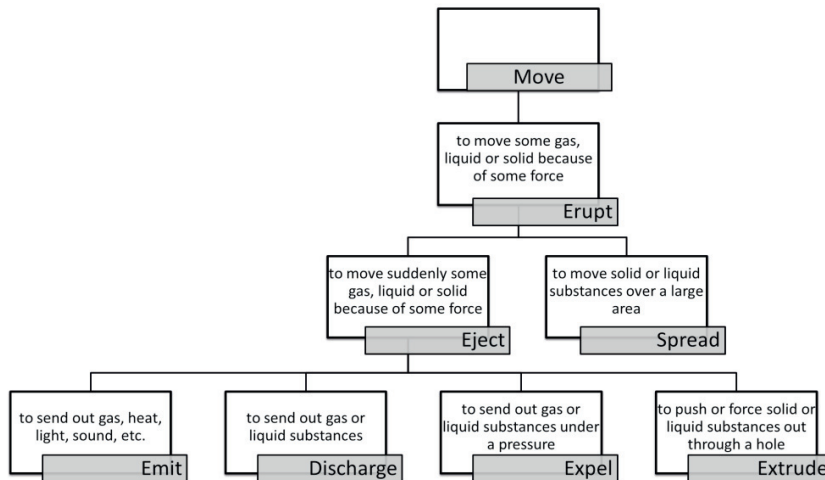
Move

to move some gas, liquid or solid because of some force

Erupt

to move suddenly some gas, liquid or solid because of some force

Eject

to move solid or liquid substances over a large area

Spread

to send out gas, heat, light, sound, etc.

Emit

to send out gas or liquid substances

Discharge

to send out gas or liquid substances under a pressure

Expel

to push or force solid or liquid substances out through a hole

Extrude